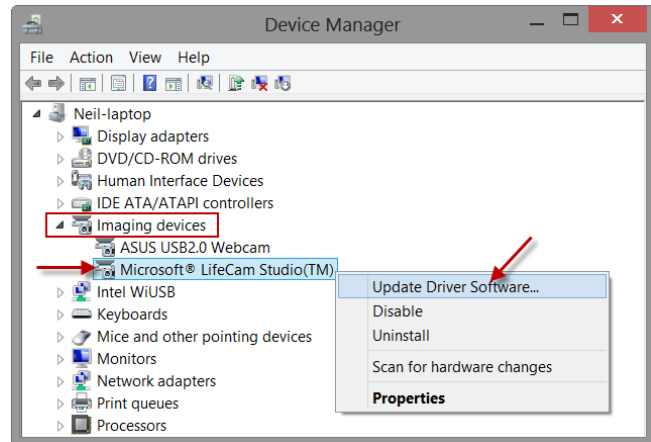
Device Manager

File Action View Help

Neil-laptop
Display adapters
DVD/CD-ROM drives
Human Interface Devices
IDE ATA/ATAPI controllers
Imaging devices
ASUS USB2.0 Webcam
Microsoft® LifeCam Studio(TM)
Intel WiUSB
Keyboards
Mice and other pointing devices
Monitors
Network adapters
Print queues
Processors

Update Driver Software...
Disable
Uninstall
Scan for hardware changes
Properties